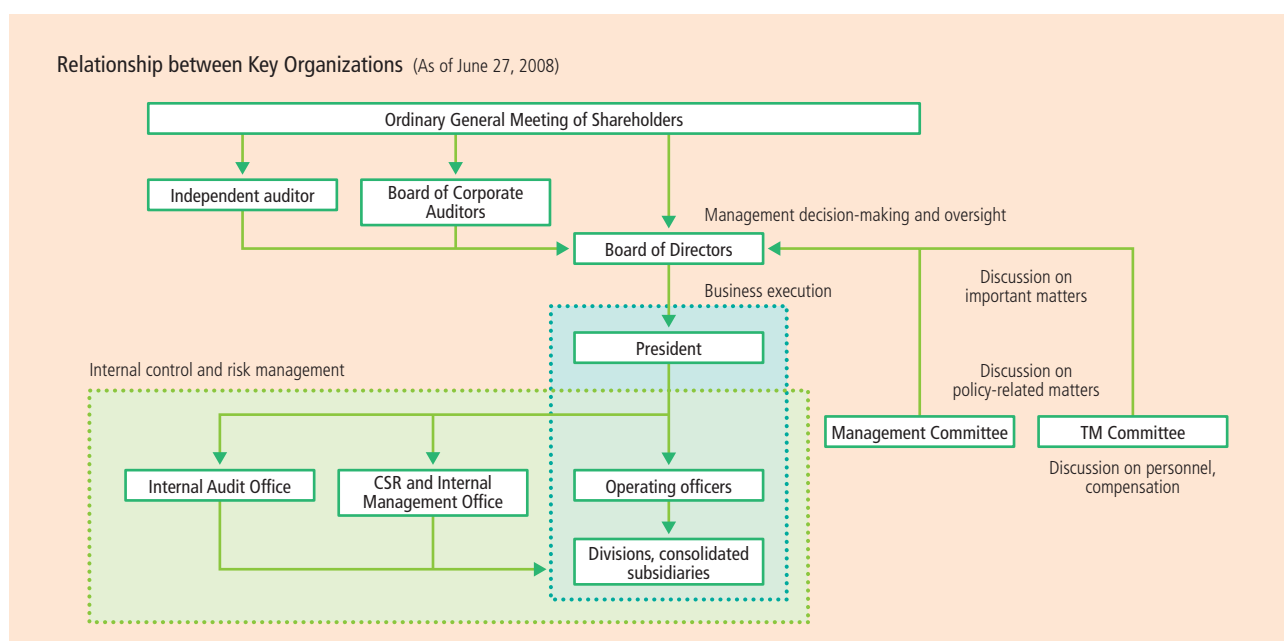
Relationship between Key Organizations (As of June 27, 2008)

Ordinary General Meeting of Shareholders

Independent auditor

Board of Corporate Auditors

Management decision-making and oversight

Board of Directors

Discussion on important matters

Business execution

President

Discussion on policy-related matters

Internal control and risk management

Management Committee

TM Committee

Discussion on personnel, compensation

Internal Audit Office

CSR and Internal Management Office

Operating officers

Divisions, consolidated subsidiaries